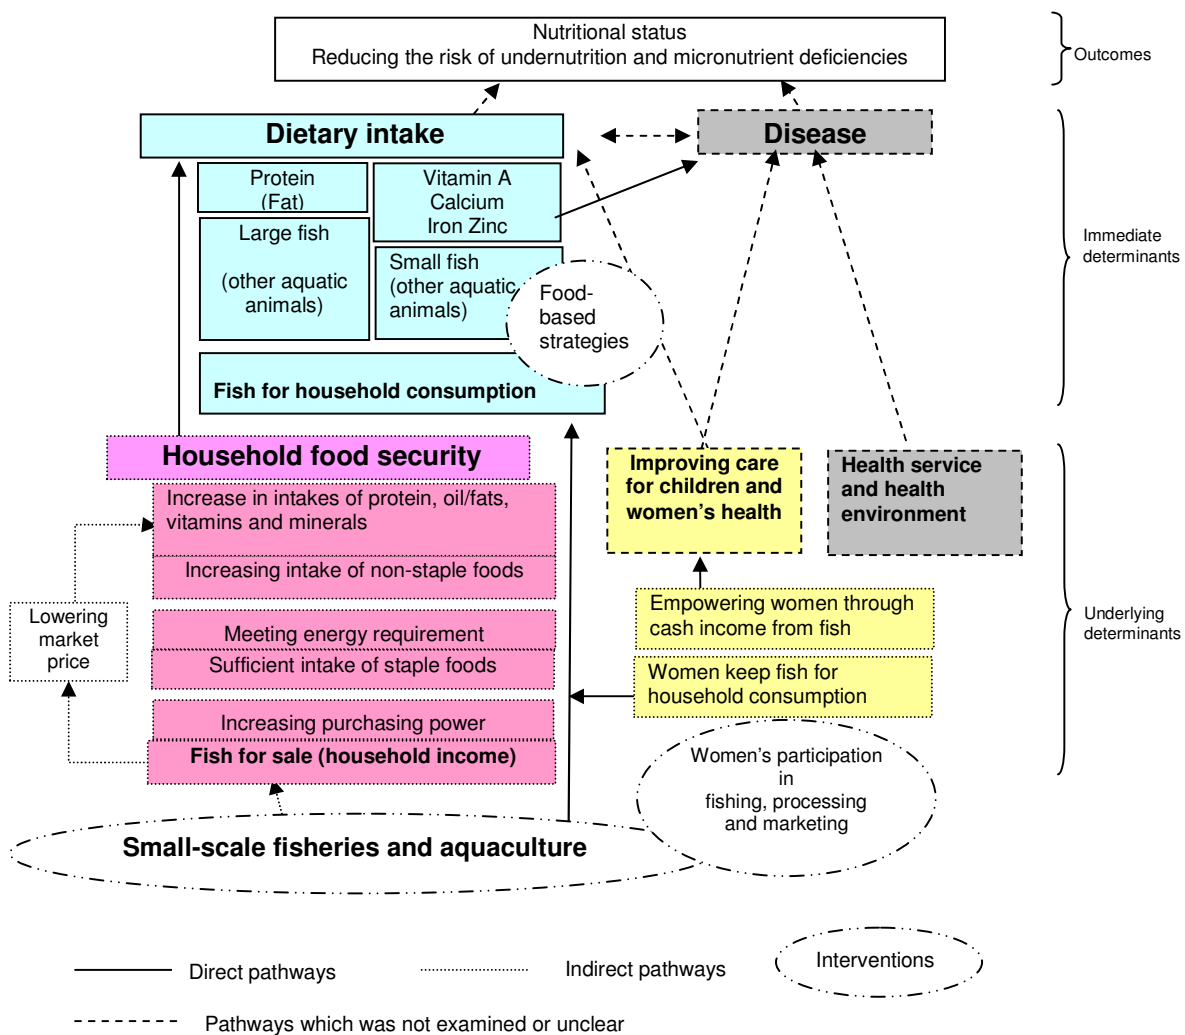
Nutritional status
Reducing the risk of undernutrition and micronutrient deficiencies

Outcomes

Dietary intake

Disease

Protein
(Fat)

Vitamin A
Calcium
Iron Zinc

Large fish
(other aquatic animals)

Small fish
(other aquatic animals)

Food-based strategies

Fish for household consumption

Immediate determinants

Household food security

Increase in intakes of protein, oil/fats, vitamins and minerals

Increasing intake of non-staple foods

Meeting energy requirement

Sufficient intake of staple foods

Increasing purchasing power

Fish for sale (household income)

Lowering market price

Improving care for children and women's health

Health service and health environment

Empowering women through cash income from fish

Women keep fish for household consumption

Women's participation in fishing, processing and marketing

Underlying determinants

Small-scale fisheries and aquaculture

Direct pathways

Indirect pathways

Interventions

Pathways which was not examined or unclear